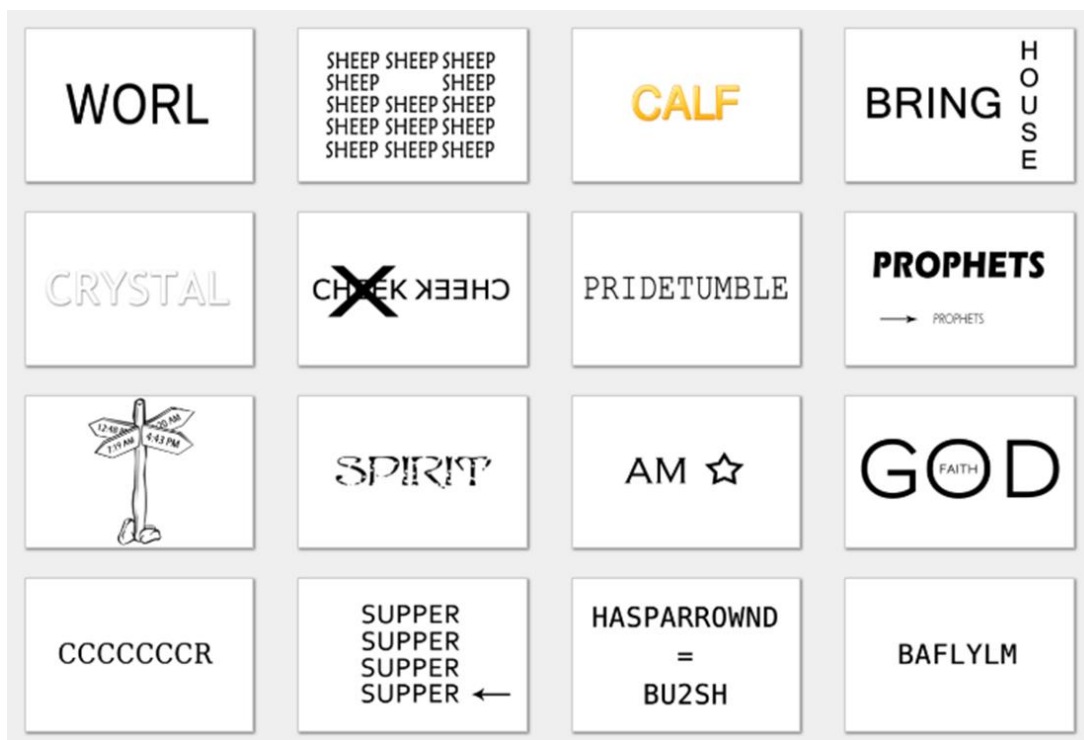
WORL

SHEEP SHEEP SHEEP
SHEEP SHEEP
SHEEP SHEEP SHEEP
SHEEP SHEEP SHEEP
SHEEP SHEEP SHEEP

CALF

BRING HOUSE

CRYSTAL

CHEEK CHEEK

PRIDETUMBLE

PROPHETS

→ PROPHETS

12:48 AM 1:20 AM 7:19 AM 4:43 PM

SPIRIT

AM ☆

GOD FAITH

CCCCCCCR

SUPPER
SUPPER
SUPPER
SUPPER ←

HASPARROWND
=
BU2SH

BAFLYLM